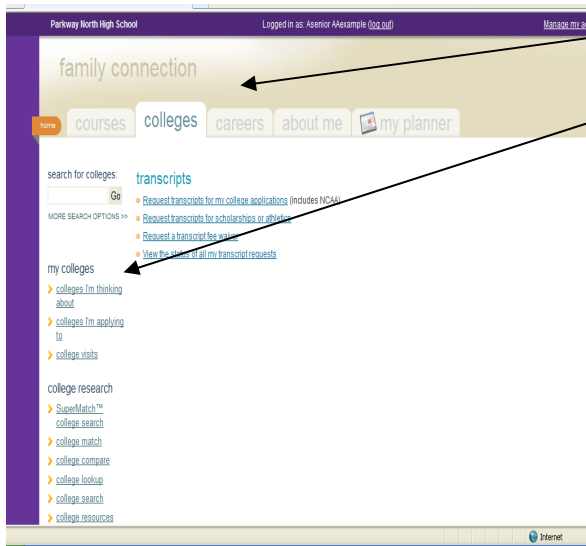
Parkway North High School

Logged in as: Asenior AAexample (log out)

Manage my a

family connection

home

courses

colleges

careers

about me

my planner

search for colleges:

Go

MORE SEARCH OPTIONS >>

transcripts

Request transcripts for my college applications (includes NCAA)

Request transcripts for scholarships or athletics

Request a transcript fee waiver

View the status of all my transcript requests

my colleges

colleges I'm thinking about

colleges I'm applying to

college visits

college research

SuperMatch™ college search

college match

college compare

college lookup

college search

college resources

Internet